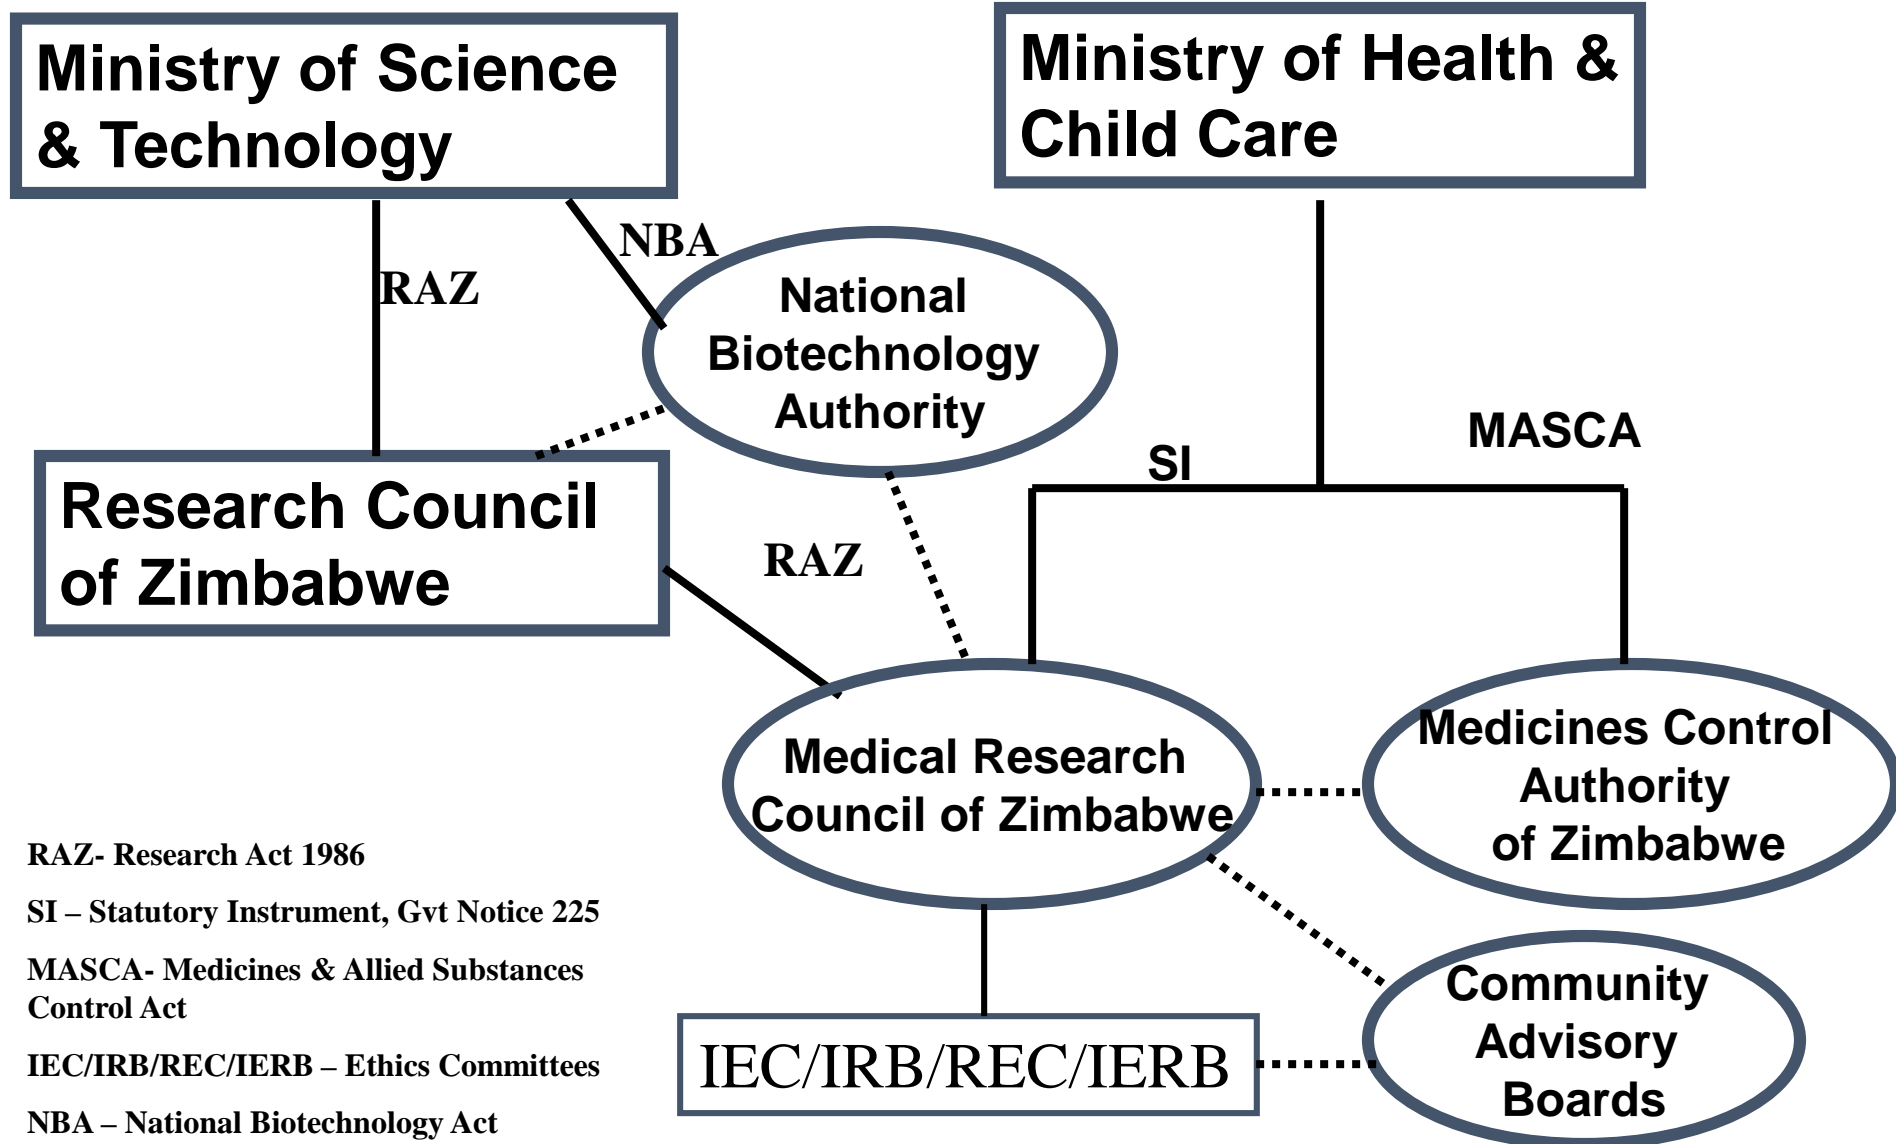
Ministry of Science & Technology

Ministry of Health & Child Care

NBA

RAZ

National Biotechnology Authority

SI

MASCA

Research Council of Zimbabwe

RAZ

Medical Research Council of Zimbabwe

Medicines Control Authority of Zimbabwe

RAZ- Research Act 1986

SI – Statutory Instrument, Gvt Notice 225

MASCA- Medicines & Allied Substances Control Act

IEC/IRB/REC/IERB – Ethics Committees

NBA – National Biotechnology Act

IEC/IRB/REC/IERB

Community Advisory Boards